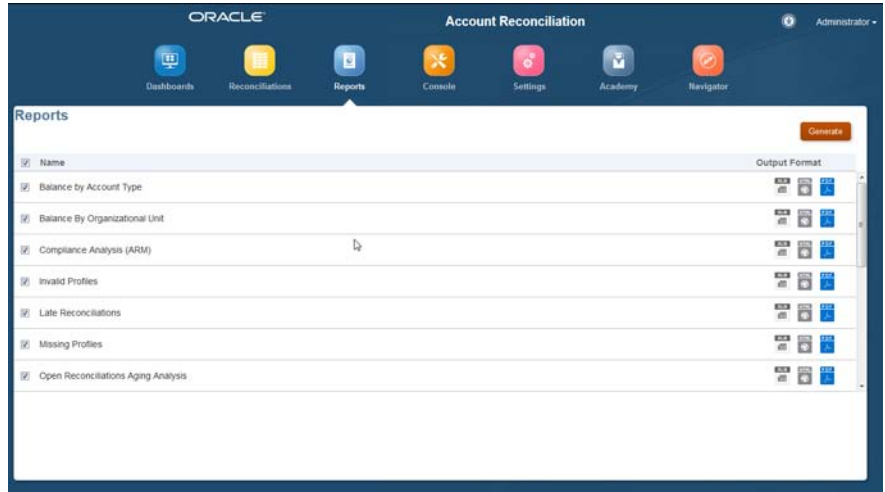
ORACLE
Account Reconciliation
Administrator ▾

Dashboards
Reconciliations
Reports
Console
Settings
Academy
Navigator

Reports

Generate

| Name | Output Format |
|---|---|
| Balance by Account Type | XLS HTML PDF |
| Balance By Organizational Unit | XLS HTML PDF |
| Compliance Analysis (ARM) | XLS HTML PDF |
| Invalid Profiles | XLS HTML PDF |
| Late Reconciliations | XLS HTML PDF |
| Missing Profiles | XLS HTML PDF |
| Open Reconciliations Aging Analysis | XLS HTML PDF |